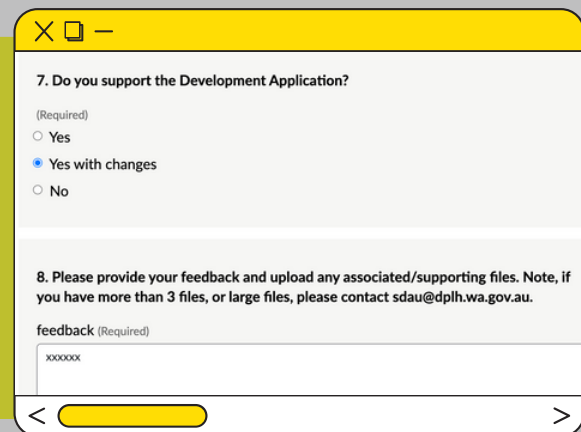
7. Do you support the Development Application?

(Required)

Yes

Yes with changes

No

8. Please provide your feedback and upload any associated/supporting files. Note, if you have more than 3 files, or large files, please contact sdau@dplh.wa.gov.au.

feedback (Required)

xxxxxx